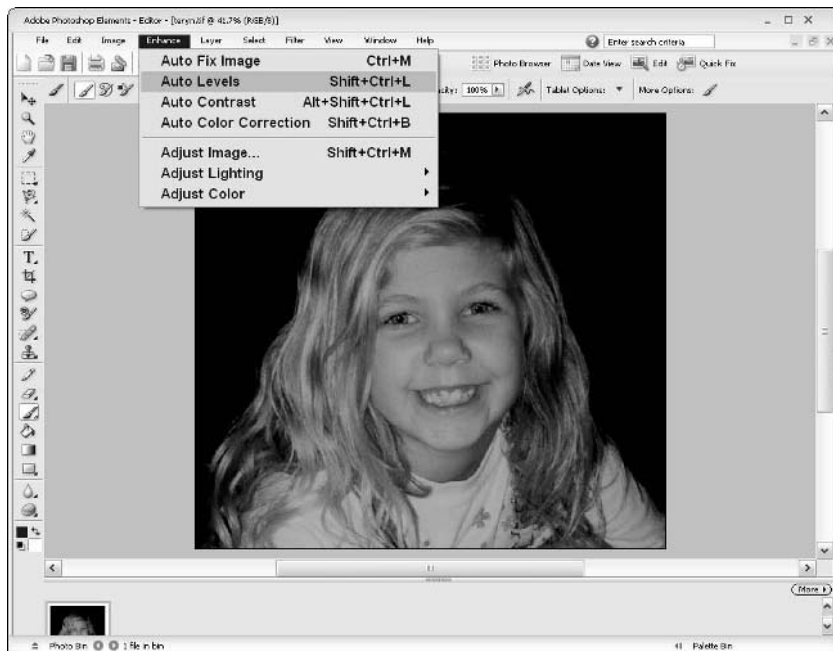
Adobe Photoshop Elements - Editor - [taryn.tif @ 41.7% (RGB/8)]

File Edit Image Enhance Layer Select Filter View Window Help

Enter search criteria

Photo Browser Date View Edit Quick Fix

Auto Fix Image Ctrl+M
Auto Levels Shift+Ctrl+L
Auto Contrast Alt+Shift+Ctrl+L
Auto Color Correction Shift+Ctrl+B
Adjust Image... Shift+Ctrl+M
Adjust Lighting
Adjust Color

city: 100% Tablet Options: More Options:

More

Photo Bin 1 file in bin

Palette Bin